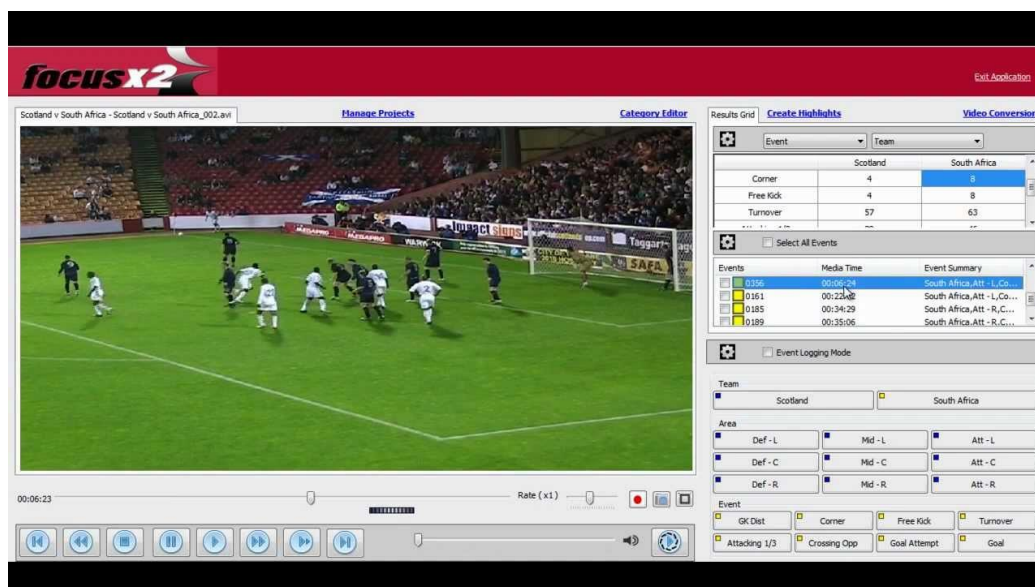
focusx2

Exit Application

Scotland v South Africa - Scotland v South Africa_002.avi

Manage Projects

Category Editor

Results Grid

Create Highlights

Video Conversion

Event

Team

| | Scotland | South Africa |
|---|---|---|
| Corner | 4 | 8 |
| Free Kick | 4 | 8 |
| Turnover | 57 | 63 |

Select All Events

| Events | Media Time | Event Summary |
|---|---|---|
| 0156 | 00:06:24 | South Africa,Att - L,Co... |
| 0161 | 00:22:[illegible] | South Africa,Att - L,Co... |
| 0185 | 00:34:29 | South Africa,Att - R,C... |
| 0189 | 00:35:06 | South Africa,Att - R,C... |

Event Logging Mode

Team

Scotland

South Africa

Area

Def - L

Mid - L

Att - L

Def - C

Mid - C

Att - C

Def - R

Mid - R

Att - R

Event

GK Dist

Corner

Free Kick

Turnover

Attacking 1/3

Crossing Opp

Goal Attempt

Goal

00:06:23

Rate (x1)